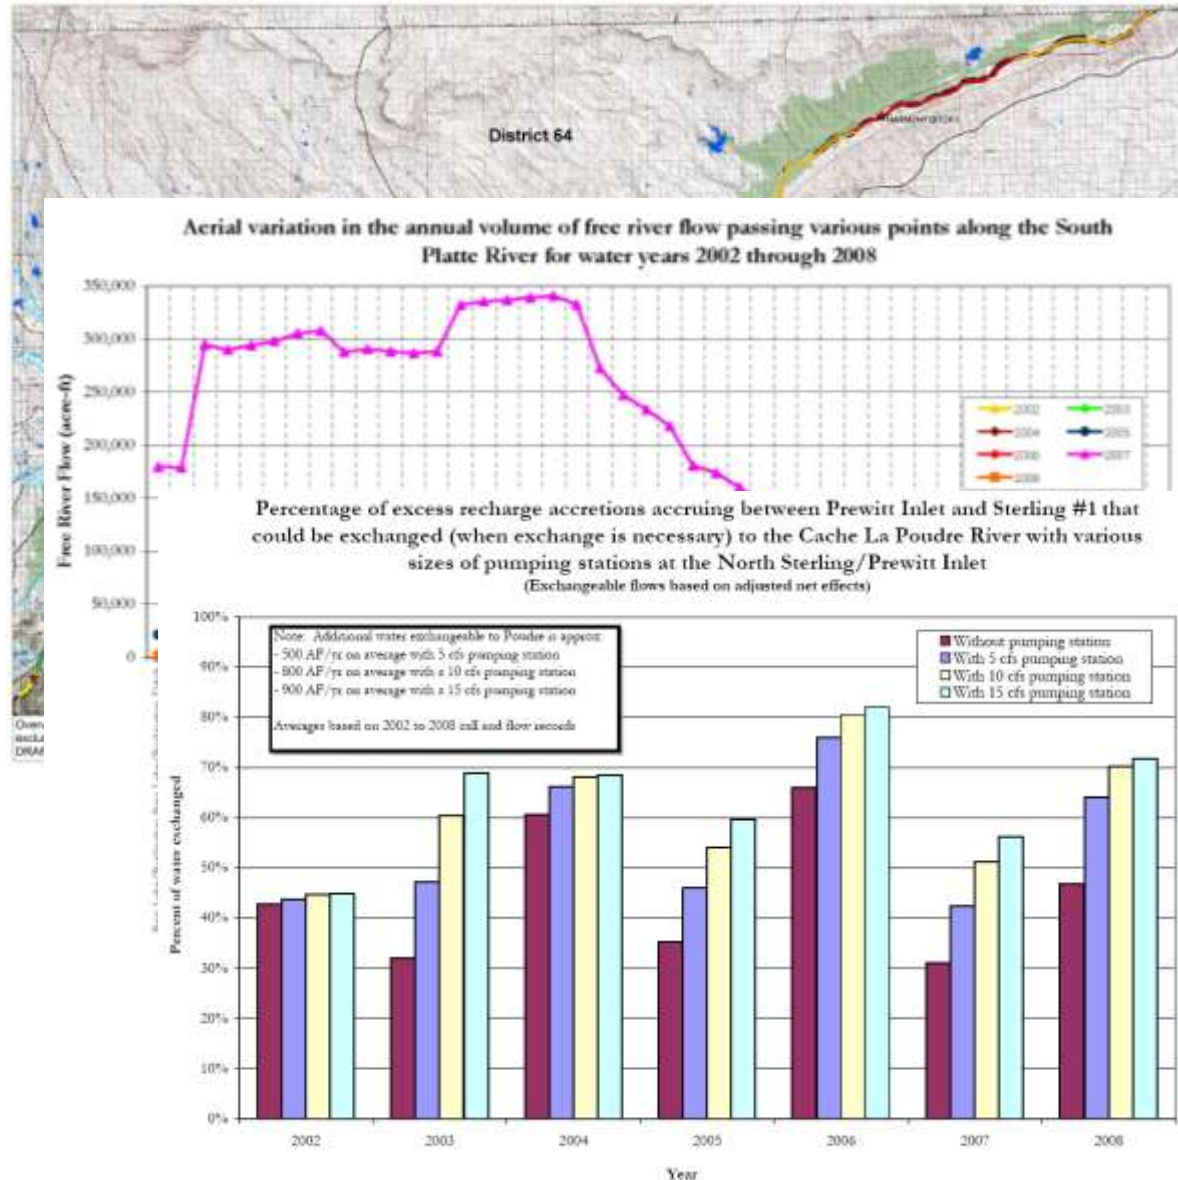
District 64

Aerial variation in the annual volume of free river flow passing various points along the South Platte River for water years 2002 through 2008

350,000
300,000
250,000
200,000
150,000
100,000
50,000
0

Free River Flow (acre-ft)

2002
2003
2004
2005
2006
2007
2008

Percentage of excess recharge accretions accruing between Prewitt Inlet and Sterling #1 that could be exchanged (when exchange is necessary) to the Cache La Poudre River with various sizes of pumping stations at the North Sterling/Prewitt Inlet
(Exchangeable flows based on adjusted net effects)

Note: Additional water exchangeable to Poudre is approx:
- 500 AF/yr on average with 5 cfs pumping station
- 800 AF/yr on average with a 10 cfs pumping station
- 900 AF/yr on average with a 15 cfs pumping station

Averages based on 2002 to 2008 call and flow records

Without pumping station
With 5 cfs pumping station
With 10 cfs pumping station
With 15 cfs pumping station

100%
90%
80%
70%
60%
50%
40%
30%
20%
10%
0%

Percent of water exchanged

2002
2003
2004
2005
2006
2007
2008

Year

Over
exclu
DRAI